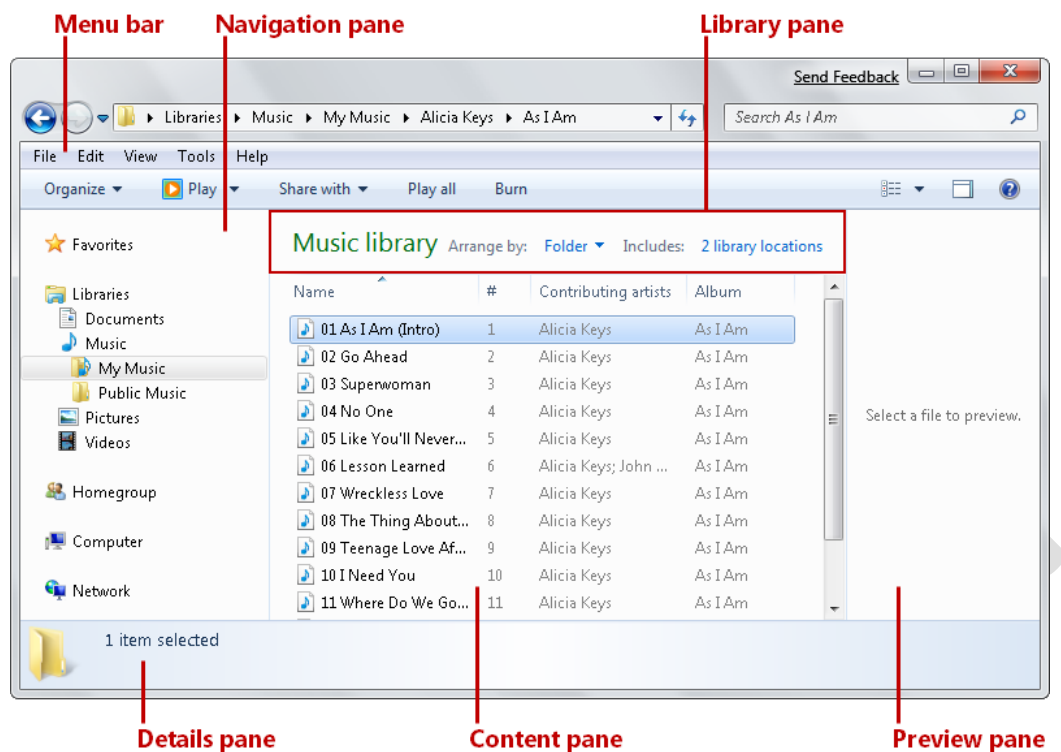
Menu bar
Navigation pane
Library pane

Send Feedback

Libraries ▸ Music ▸ My Music ▸ Alicia Keys ▸ As I Am

Search As I Am

File Edit View Tools Help

Organize ▾ Play ▾ Share with ▾ Play all Burn

Favorites

Libraries
Documents
Music
My Music
Public Music
Pictures
Videos

Homegroup

Computer

Network

Music library Arrange by: Folder ▾ Includes: 2 library locations

| Name | # | Contributing artists | Album |
|---|---|---|---|
| 01 As I Am (Intro) | 1 | Alicia Keys | As I Am |
| 02 Go Ahead | 2 | Alicia Keys | As I Am |
| 03 Superwoman | 3 | Alicia Keys | As I Am |
| 04 No One | 4 | Alicia Keys | As I Am |
| 05 Like You'll Never... | 5 | Alicia Keys | As I Am |
| 06 Lesson Learned | 6 | Alicia Keys; John ... | As I Am |
| 07 Wreckless Love | 7 | Alicia Keys | As I Am |
| 08 The Thing About... | 8 | Alicia Keys | As I Am |
| 09 Teenage Love Af... | 9 | Alicia Keys | As I Am |
| 10 I Need You | 10 | Alicia Keys | As I Am |
| 11 Where Do We Go... | 11 | Alicia Keys | As I Am |

Select a file to preview.

1 item selected

Details pane
Content pane
Preview pane